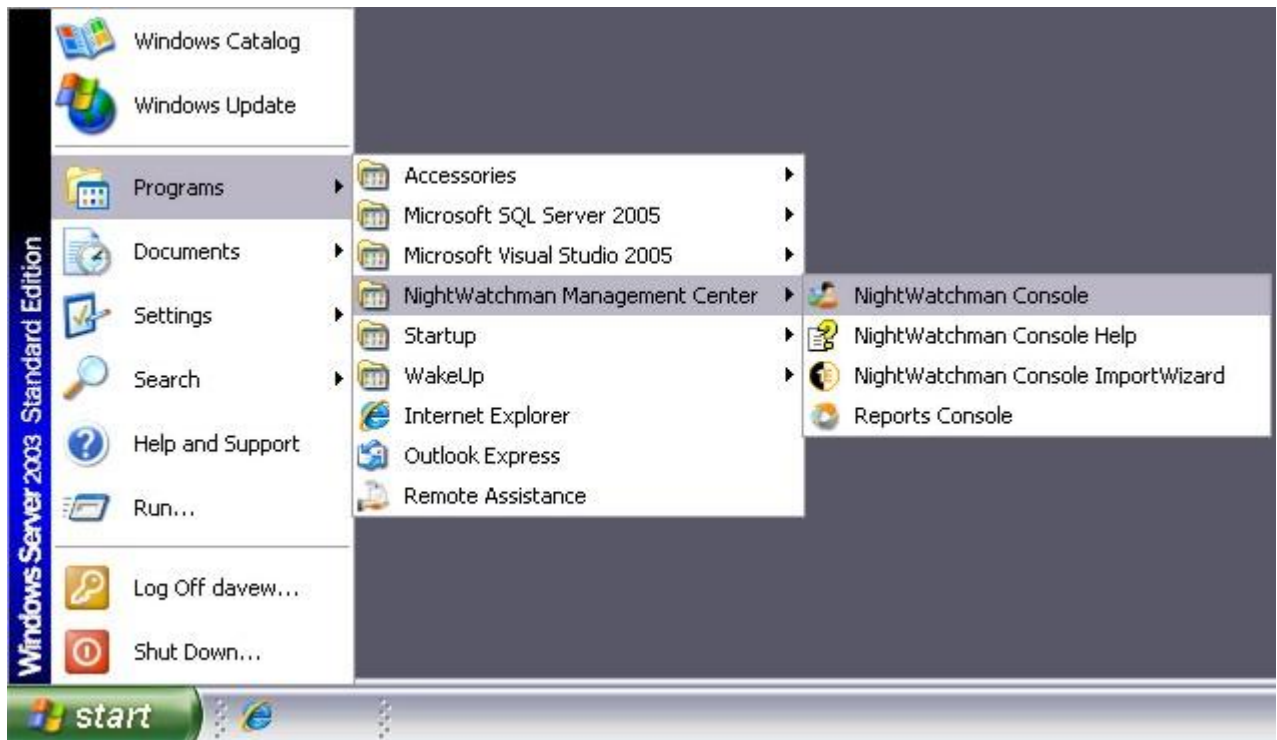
Windows Server 2003 Standard Edition

Windows Catalog
Windows Update
Programs
Documents
Settings
Search
Help and Support
Run...
Log Off davew...
Shut Down...

Accessories
Microsoft SQL Server 2005
Microsoft Visual Studio 2005
NightWatchman Management Center
Startup
WakeUp
Internet Explorer
Outlook Express
Remote Assistance

NightWatchman Console
NightWatchman Console Help
NightWatchman Console ImportWizard
Reports Console

start